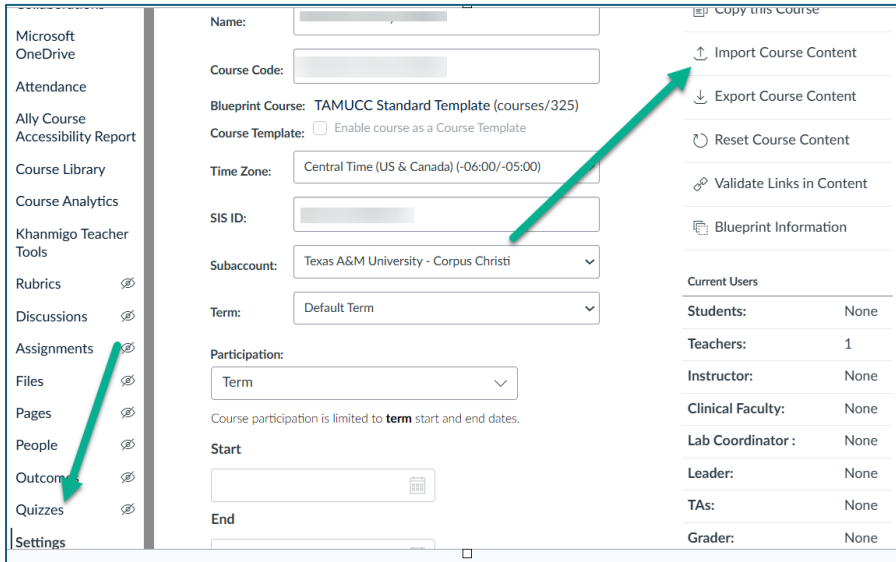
Microsoft OneDrive

Attendance

Ally Course Accessibility Report

Course Library

Course Analytics

Khanmigo Teacher Tools

Rubrics

Discussions

Assignments

Files

Pages

People

Outcomes

Quizzes

Settings

Name: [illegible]

Course Code: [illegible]

Blueprint Course: TAMUCC Standard Template (courses/325)

Course Template: Enable course as a Course Template

Time Zone: Central Time (US & Canada) (-06:00/-05:00)

SIS ID: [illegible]

Subaccount: Texas A&M University - Corpus Christi

Term: Default Term

Participation:

Term

Course participation is limited to **term** start and end dates.

Start

End

Copy this Course

Import Course Content

Export Course Content

Reset Course Content

Validate Links in Content

Blueprint Information

Current Users

| | |
|---|---|
| Students: | None |
| Teachers: | 1 |
| Instructor: | None |
| Clinical Faculty: | None |
| Lab Coordinator : | None |
| Leader: | None |
| TAs: | None |
| Grader: | None |